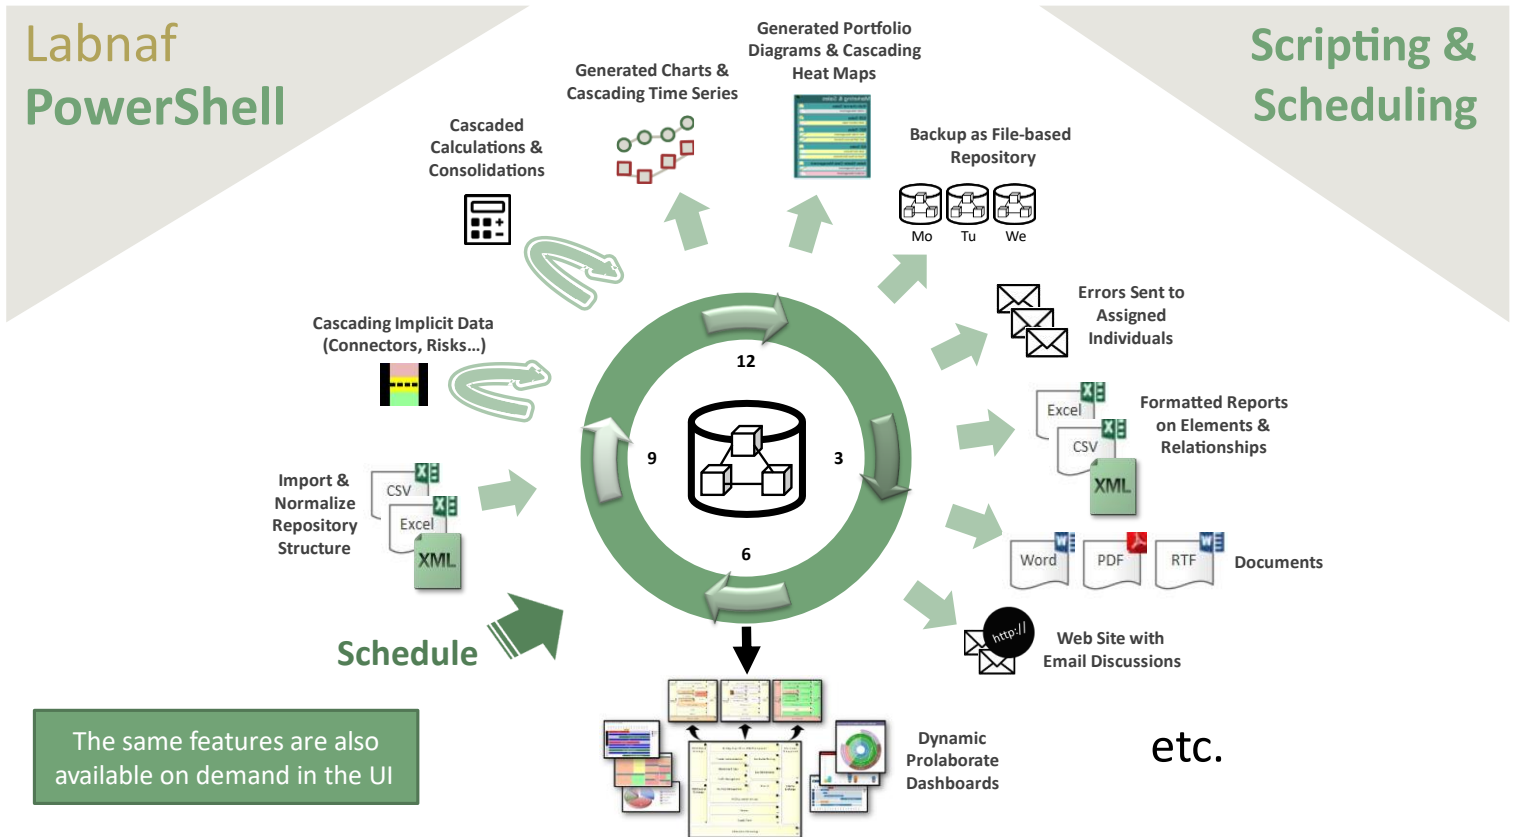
Labnaf PowerShell

Scripting & Scheduling

Generated Portfolio Diagrams & Cascading Heat Maps

Generated Charts & Cascading Time Series

Cascaded Calculations & Consolidations

Backup as File-based Repository

Mo Tu We

Errors Sent to Assigned Individuals

Cascading Implicit Data (Connectors, Risks…)

12

9

3

6

Formatted Reports on Elements & Relationships

Excel CSV XML

Import & Normalize Repository Structure

CSV Excel XML

Word PDF RTF Documents

Schedule

http://

Web Site with Email Discussions

The same features are also available on demand in the UI

Dynamic Prolaborate Dashboards

etc.